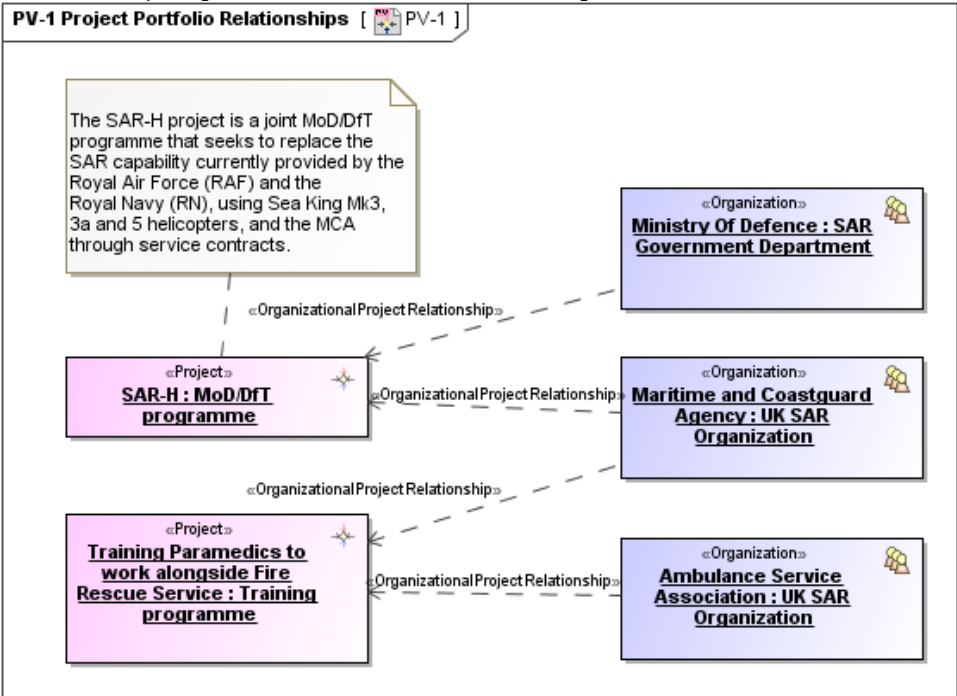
PV-1 Project Portfolio Relationships [ PV-1 ]

The SAR-H project is a joint MoD/DfT programme that seeks to replace the SAR capability currently provided by the Royal Air Force (RAF) and the Royal Navy (RN), using Sea King Mk3, 3a and 5 helicopters, and the MCA through service contracts.

«Organization»
Ministry Of Defence : SAR Government Department

«OrganizationalProjectRelationship»

«Project»
SAR-H : MoD/DfT programme

«OrganizationalProjectRelationship»

«Organization»
Maritime and Coastguard Agency : UK SAR Organization

«OrganizationalProjectRelationship»

«Project»
Training Paramedics to work alongside Fire Rescue Service : Training programme

«OrganizationalProjectRelationship»

«Organization»
Ambulance Service Association : UK SAR Organization